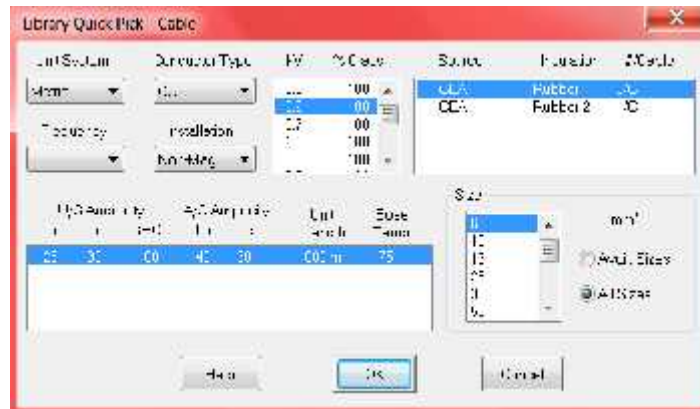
Library Quick Pick - Cable

Unit System
Metric

Conductor Type
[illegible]

KV

% Class
100
100
100
100
100

Source
CEA
CEA

Insulation
Rubber
Rubber 2

#Cond
3C
3C

Frequency

Installation
Non-Mag

U/G Ampacity

A/G Ampacity

Unit Length

Base Temp

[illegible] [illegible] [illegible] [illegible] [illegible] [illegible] 75

Size
mm²
Avail. Sizes
All Sizes

Help

OK

Cancel